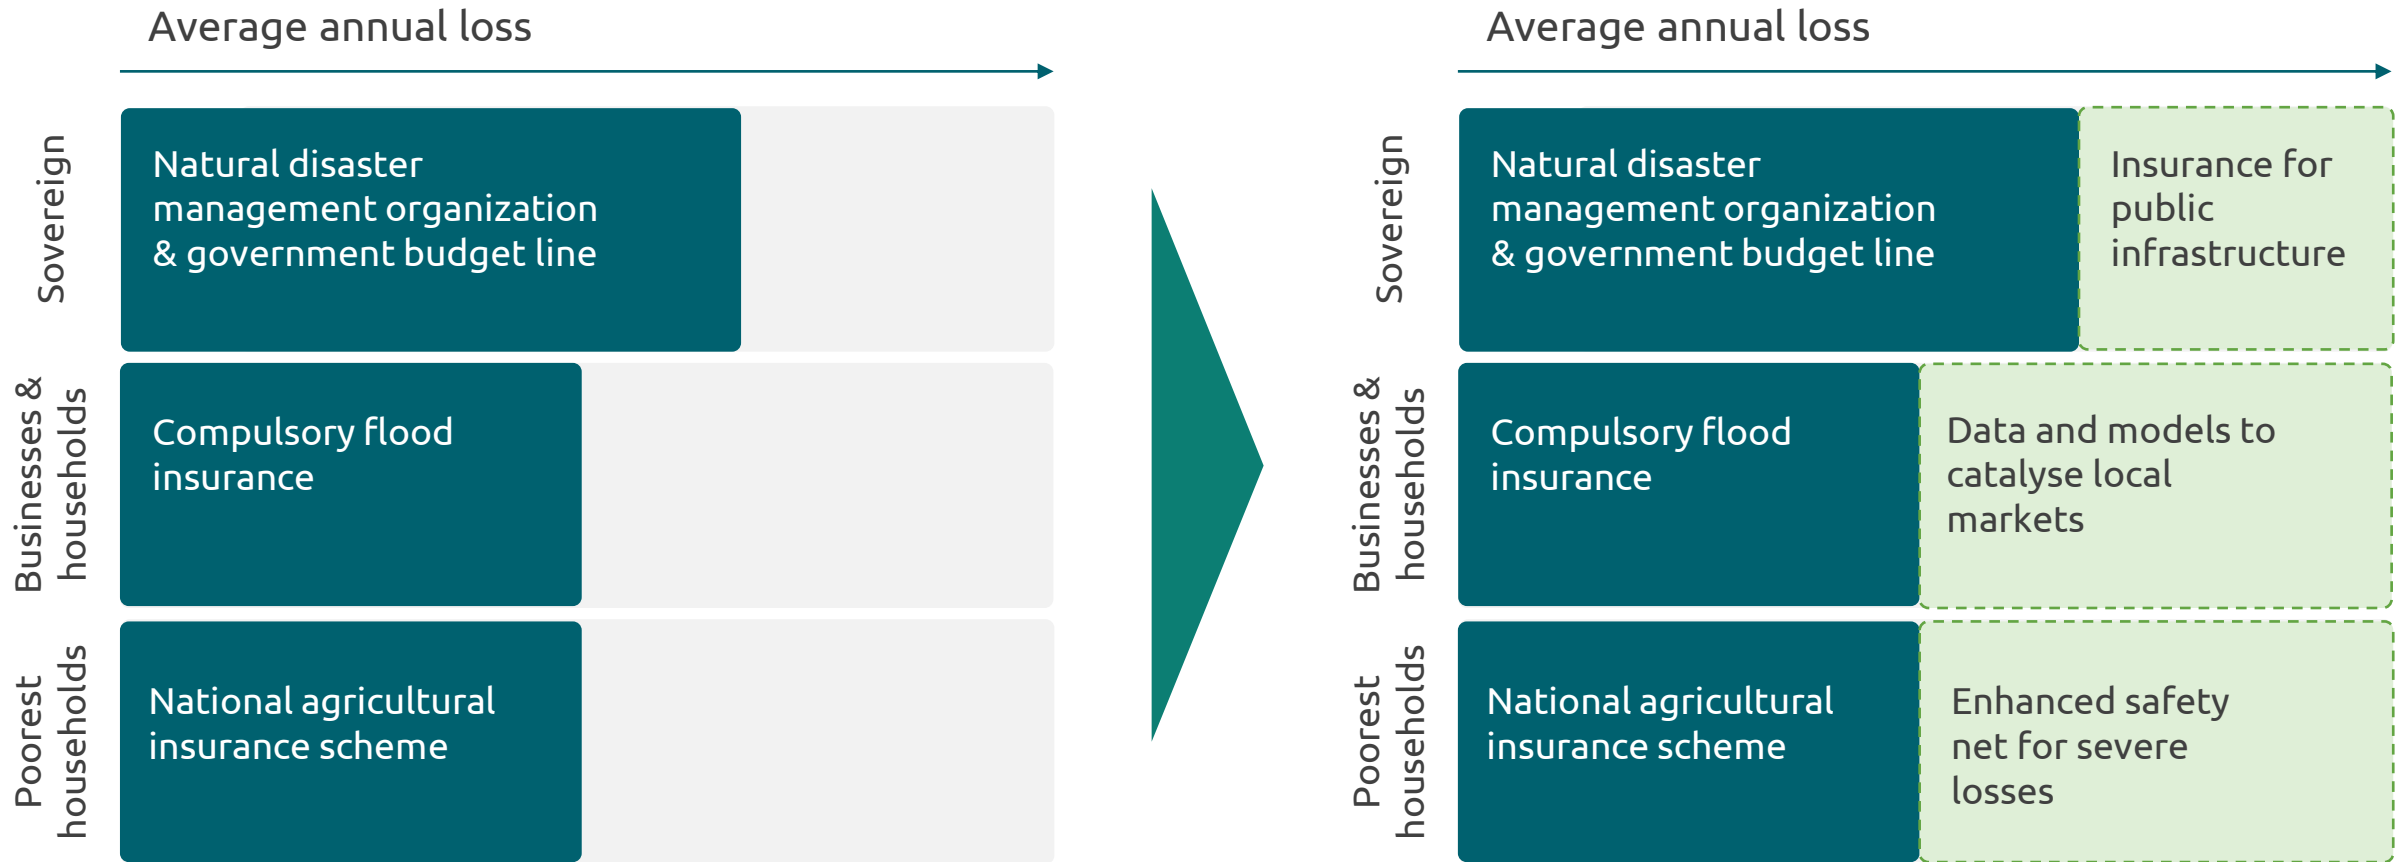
Average annual loss

Sovereign

Natural disaster management organization & government budget line

Businesses & households

Compulsory flood insurance

Poorest households

National agricultural insurance scheme

Average annual loss

Sovereign

Natural disaster management organization & government budget line

Insurance for public infrastructure

Businesses & households

Compulsory flood insurance

Data and models to catalyse local markets

Poorest households

National agricultural insurance scheme

Enhanced safety net for severe losses